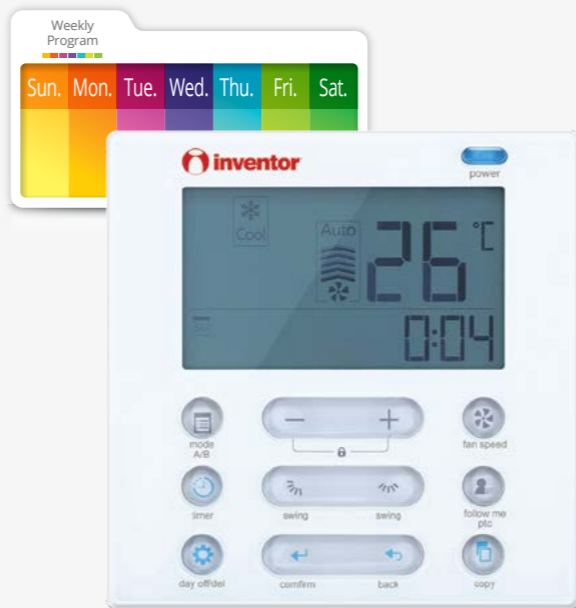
Weekly Program

| Sun. | Mon. | Tue. | Wed. | Thu. | Fri. | Sat. |
|---|---|---|---|---|---|---|

inventor

power

Cool

Auto

26 °C

0:04

mode A/B

fan speed

timer

swing

swing

follow me ptc

day off/del

confirm

back

copy